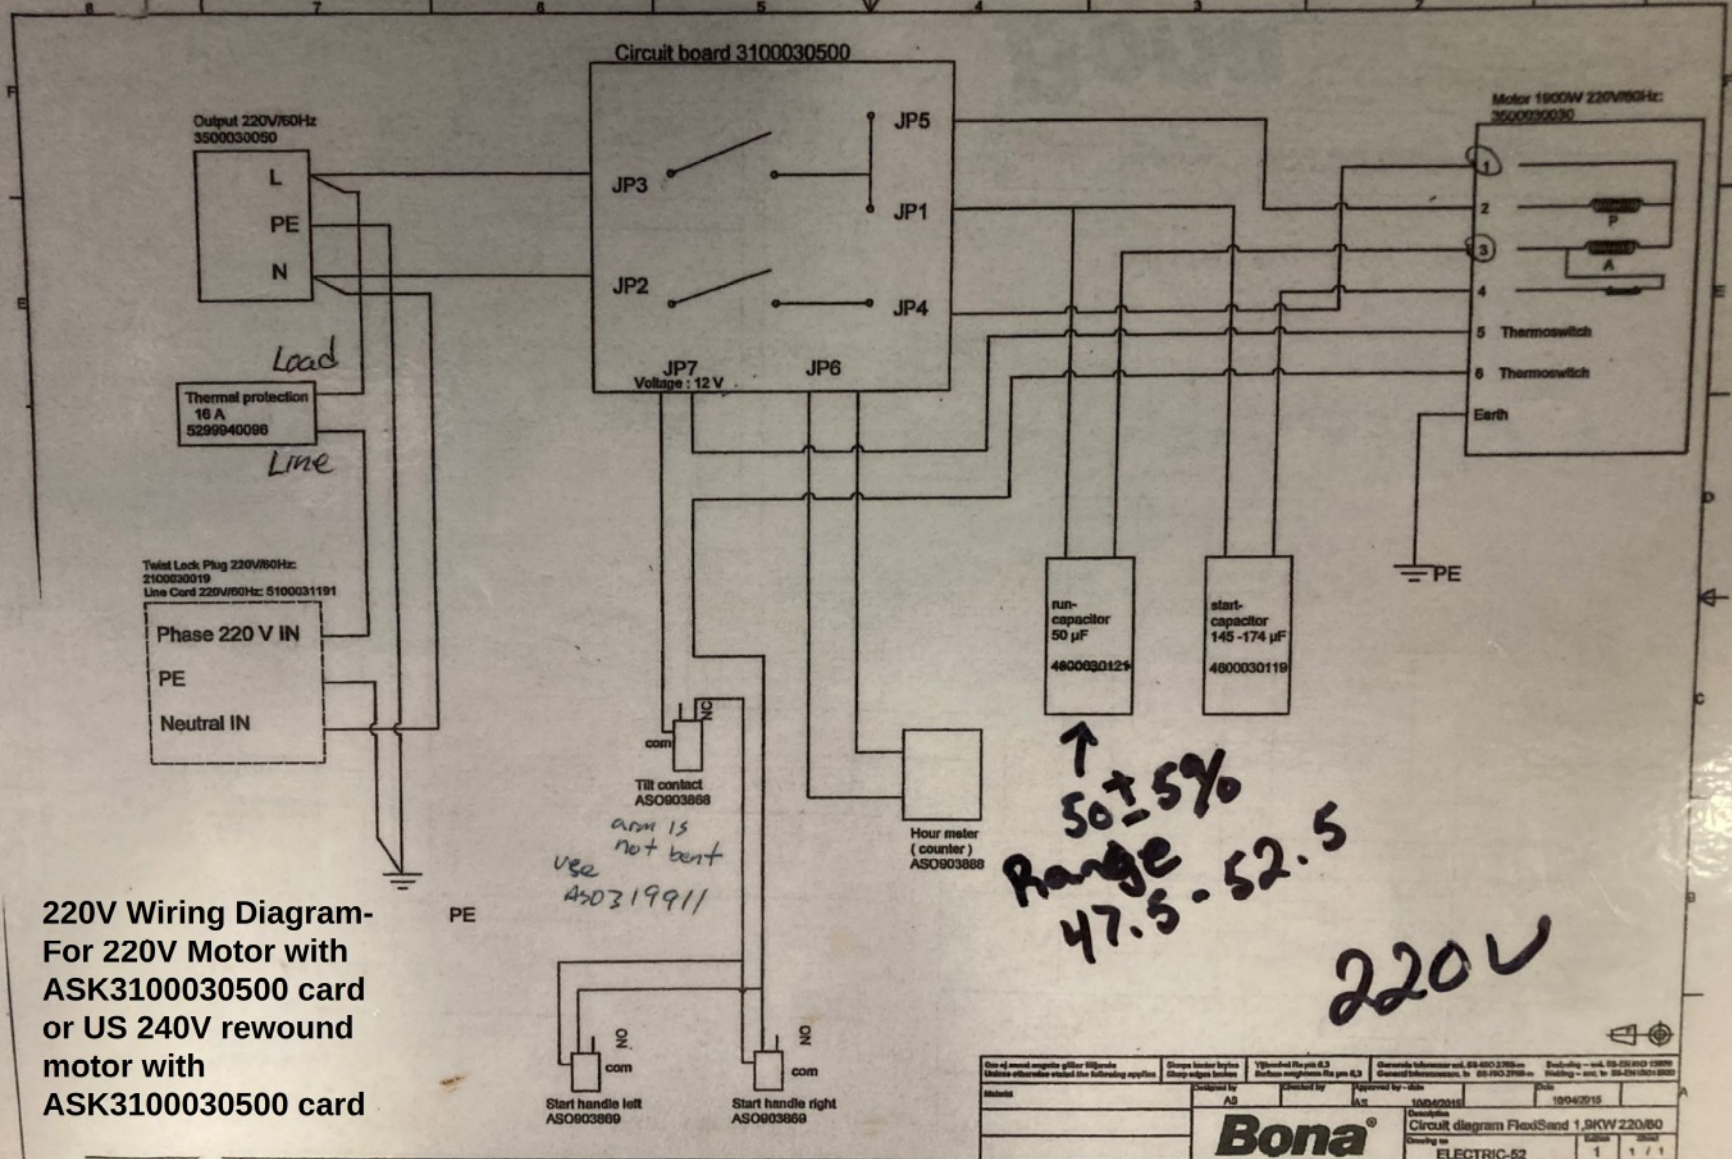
Circuit board 3100030500

Output 220V/60Hz
3500030050

L
PE
N

JP5
JP3
JP1
JP2
JP4
JP7
Voltage : 12 V
JP6

Motor 1900W 220V/60Hz
3500030030

1
2
P
3
A
4
5 Thermoswitch
6 Thermoswitch
Earth

Load

Thermal protection
16 A
5299940096

Line

Twist Lock Plug 220V/60Hz:
2100030019
Line Cord 220V/60Hz: 5100031191

Phase 220 V IN
PE
Neutral IN

PE

run-capacitor
50 µF
4600030121

start-capacitor
145 -174 µF
4600030119

NC
com
Tilt contact
ASO903868

arm is not bent
use ASO319911

Hour meter
( counter )
ASO903888

$50 \pm 5\%$
Range
47.5 - 52.5

220V

220V Wiring Diagram- For 220V Motor with ASK3100030500 card or US 240V rewound motor with ASK3100030500 card

PE

NO
com
Start handle left
ASO903869

NO
com
Start handle right
ASO903869

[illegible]
AS
10/04/2015
Circuit diagram FlexiSand 1,9KW 220/60
Bona
ELECTRIC-52
1
1 / 1